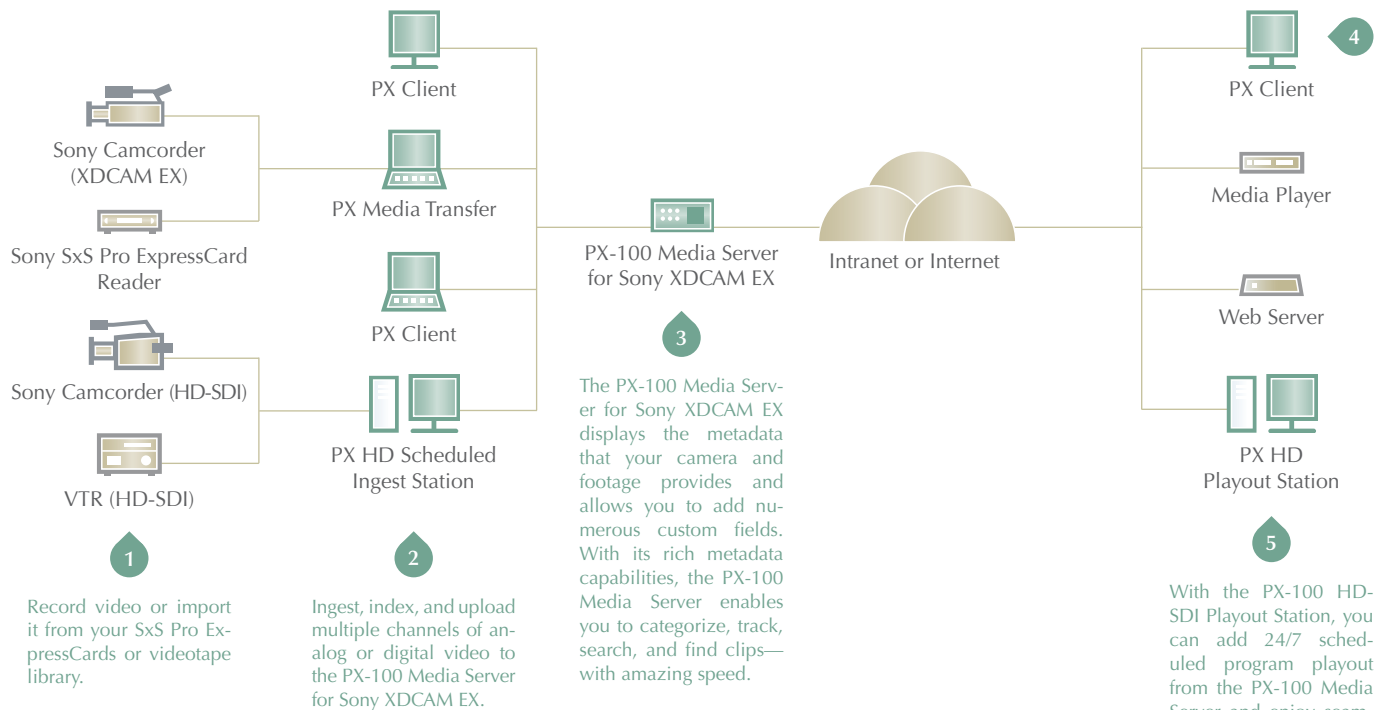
PX Client

Sony Camcorder (XDCAM EX)

PX Media Transfer

Sony SxS Pro ExpressCard Reader

PX Client

Sony Camcorder (HD-SDI)

VTR (HD-SDI)

PX HD Scheduled Ingest Station

1

Record video or import it from your SxS Pro ExpressCards or videotape library.

2

Ingest, index, and upload multiple channels of analog or digital video to the PX-100 Media Server for Sony XDCAM EX.

PX-100 Media Server for Sony XDCAM EX

3

The PX-100 Media Server for Sony XDCAM EX displays the metadata that your camera and footage provides and allows you to add numerous custom fields. With its rich metadata capabilities, the PX-100 Media Server enables you to categorize, track, search, and find clips—with amazing speed.

Intranet or Internet

4

PX Client

Media Player

Web Server

PX HD Playout Station

5

With the PX-100 HD-SDI Playout Station, you can add 24/7 scheduled program playout from the PX-100 Media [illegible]